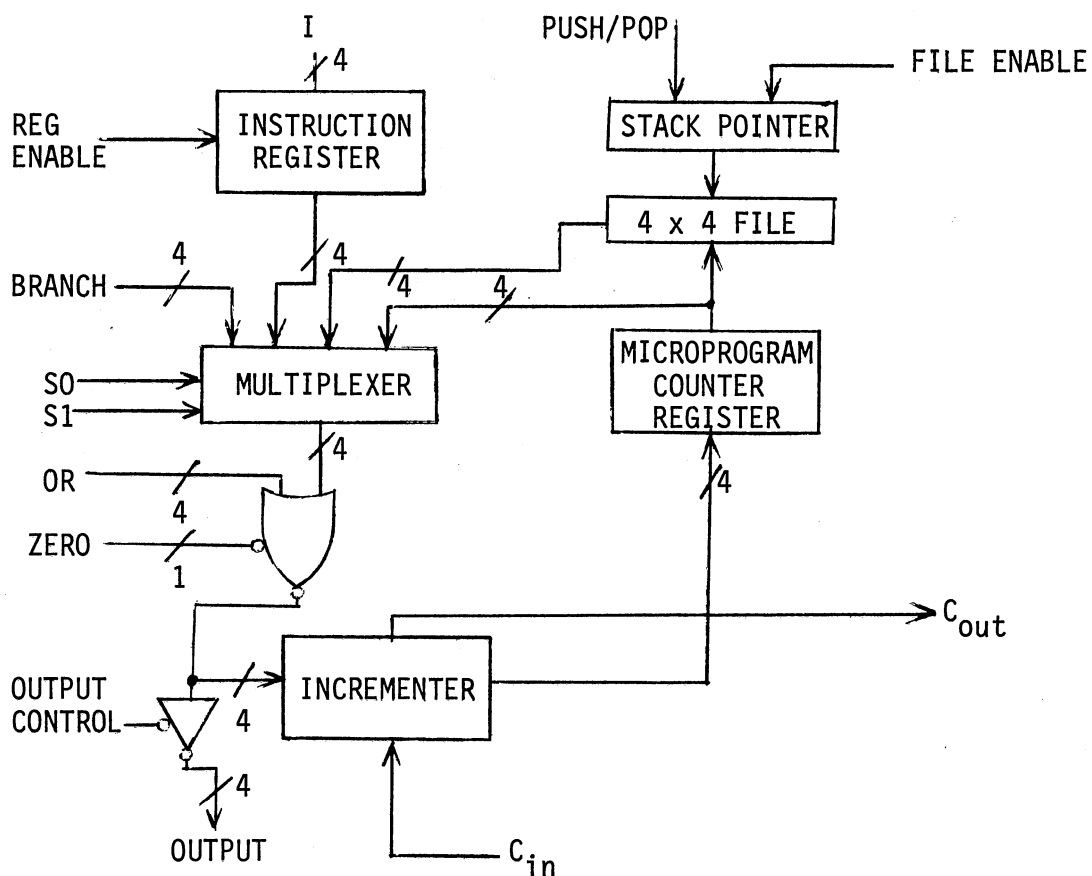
I
4
PUSH/POP
FILE ENABLE
REG ENABLE
INSTRUCTION REGISTER
STACK POINTER
4 x 4 FILE
4
4
4
4
BRANCH
4
S0
S1
MULTIPLEXER
MICROPROGRAM COUNTER REGISTER
4
OR
4
ZERO
1
4
$C_{out}$
OUTPUT CONTROL
4
INCREMENTER
4
OUTPUT
$C_{in}$